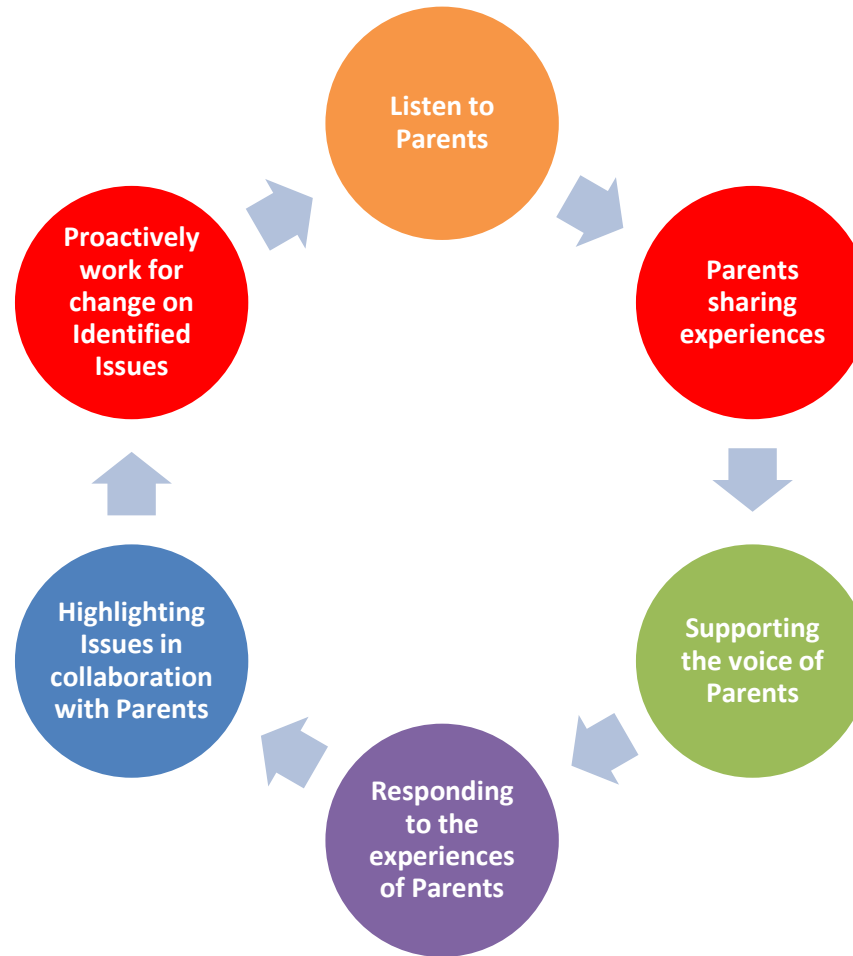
Listen to Parents

Parents sharing experiences

Supporting the voice of Parents

Responding to the experiences of Parents

Highlighting Issues in collaboration with Parents

Proactively work for change on Identified Issues